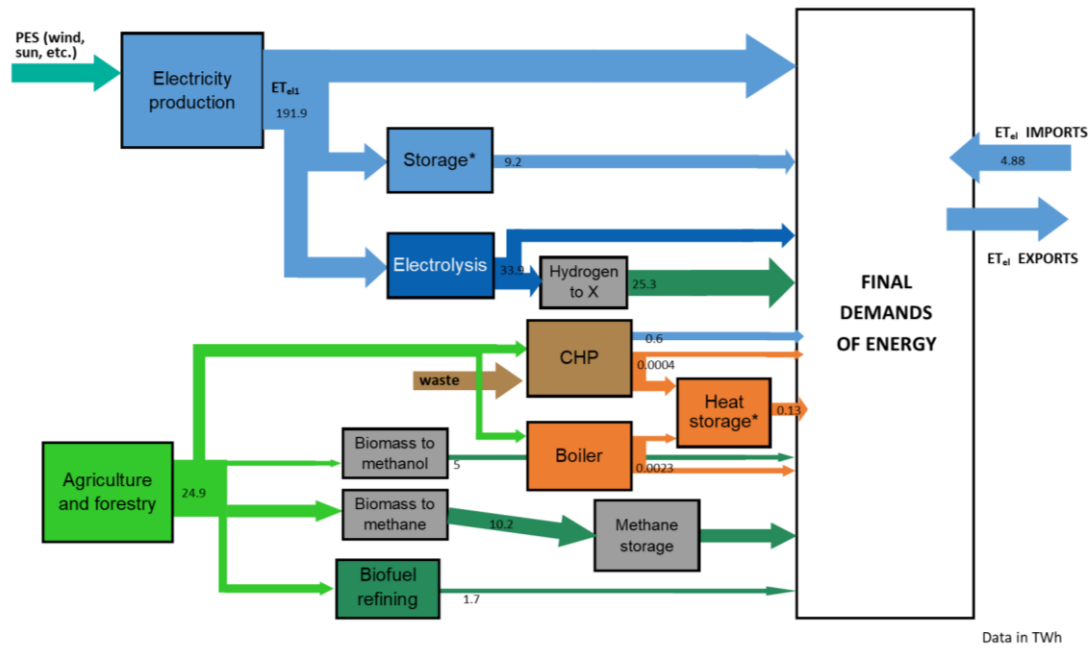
PES (wind, sun, etc.)

Electricity production

$ET_{el1}$
191.9

Storage*
9.2

Electrolysis
33.9

Hydrogen to X
25.3

$ET_{el}$ IMPORTS
4.88

$ET_{el}$ EXPORTS

FINAL DEMANDS OF ENERGY

CHP
0.6
0.0004

waste

Heat storage*
0.13

Agriculture and forestry
24.9

Biomass to methanol
5

Boiler
0.0023

Biomass to methane
10.2

Methane storage

Biofuel refining
1.7

Data in TWh